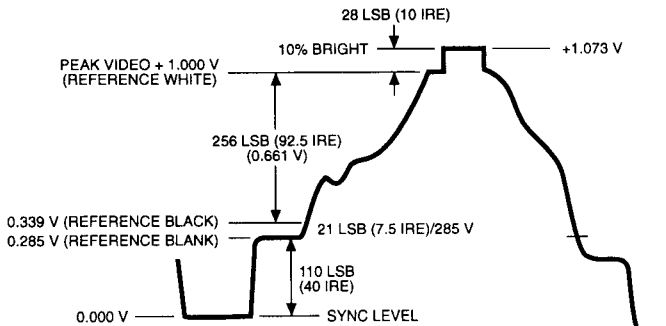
28 LSB (10 IRE)

10% BRIGHT

+1.073 V

PEAK VIDEO + 1.000 V
(REFERENCE WHITE)

256 LSB (92.5 IRE)
(0.661 V)

0.339 V (REFERENCE BLACK)

0.285 V (REFERENCE BLANK)

21 LSB (7.5 IRE)/285 V

110 LSB
(40 IRE)

0.000 V

SYNC LEVEL